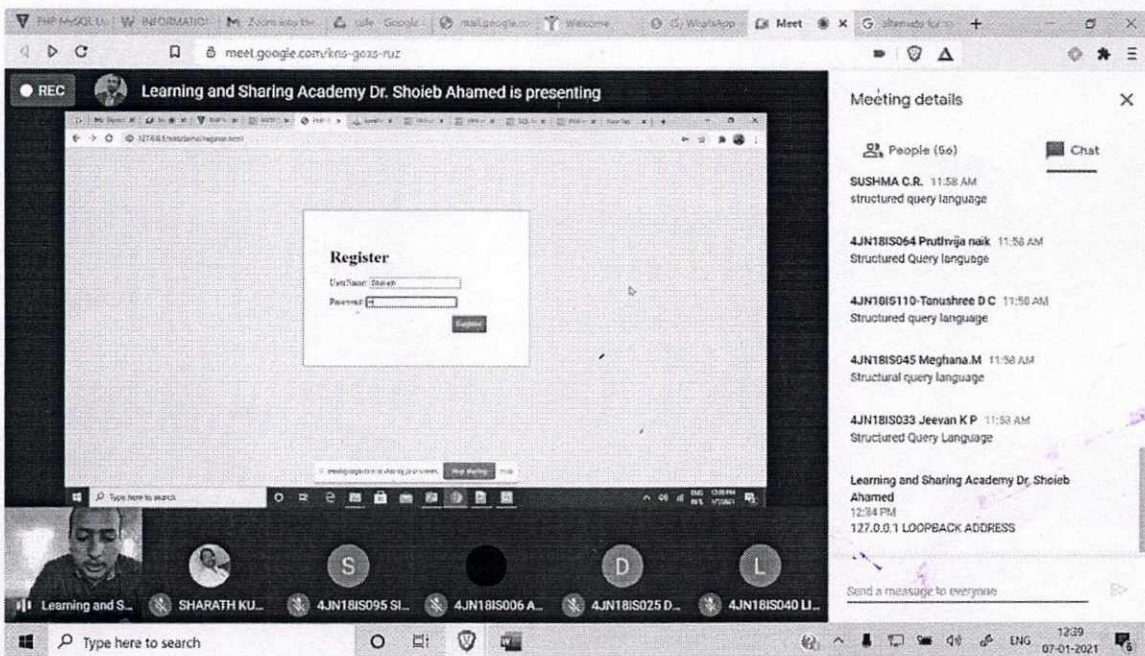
PHP MySQL W INFORMATIO M Zoom into the Google mail.google Welcome WhatsApp Meet × G +

meet.google.com/kns-goxs-ruz

REC Learning and Sharing Academy Dr. Shoieb Ahamed is presenting

Register

UserName: Sharath

Password:

Register

Type here to search

Meeting details ×

People (56) Chat

SUSHMA C.R. 11:58 AM
structured query language

4JN18IS064 Pruthvija naik 11:58 AM
Structured Query language

4JN18IS110-Tanushree D C 11:58 AM
Structured query language

4JN18IS045 Meghana.M 11:58 AM
Structural query language

4JN18IS033 Jeevan K P 11:58 AM
Structured Query Language

Learning and Sharing Academy Dr. Shoieb Ahamed
12:34 PM
127.0.0.1 LOOPBACK ADDRESS

Send a message to everyone

Learning and S... SHARATH KU... 4JN18IS095 SI... 4JN18IS006 A... 4JN18IS025 D... 4JN18IS040 LI...

S D L

Type here to search

ENG 12:39 07-01-2021